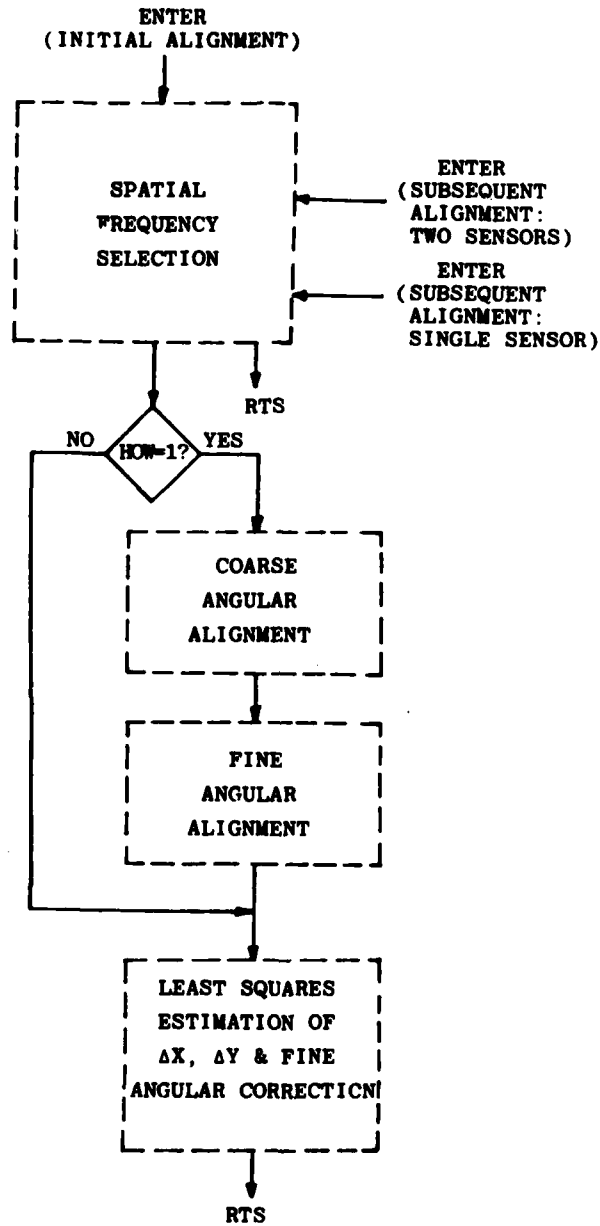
ENTER
(INITIAL ALIGNMENT)

SPATIAL
FREQUENCY
SELECTION

ENTER
(SUBSEQUENT
ALIGNMENT:
TWO SENSORS)

ENTER
(SUBSEQUENT
ALIGNMENT:
SINGLE SENSOR)

RTS

NO

HOW=1?

YES

COARSE
ANGULAR
ALIGNMENT

FINE
ANGULAR
ALIGNMENT

LEAST SQUARES
ESTIMATION OF
$\Delta X$, $\Delta Y$ & FINE
ANGULAR CORRECTICN

RTS